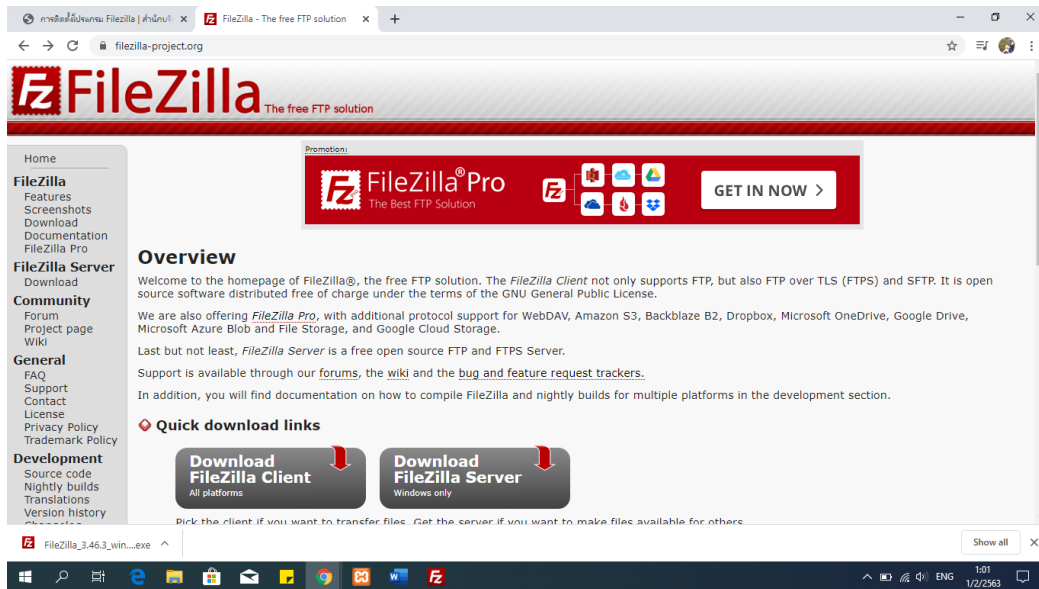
การติดตั้งโปรแกรม Filezilla | สำนักบ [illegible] ×
FileZilla - The free FTP solution ×
+
filezilla-project.org

FileZilla The free FTP solution

Promotion:
FileZilla® Pro
The Best FTP Solution
GET IN NOW >

Home
FileZilla
Features
Screenshots
Download
Documentation
FileZilla Pro
FileZilla Server
Download
Community
Forum
Project page
Wiki
General
FAQ
Support
Contact
License
Privacy Policy
Trademark Policy
Development
Source code
Nightly builds
Translations
Version history
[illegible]

Overview

Welcome to the homepage of FileZilla®, the free FTP solution. The FileZilla Client not only supports FTP, but also FTP over TLS (FTPS) and SFTP. It is open source software distributed free of charge under the terms of the GNU General Public License.

We are also offering FileZilla Pro, with additional protocol support for WebDAV, Amazon S3, Backblaze B2, Dropbox, Microsoft OneDrive, Google Drive, Microsoft Azure Blob and File Storage, and Google Cloud Storage.

Last but not least, FileZilla Server is a free open source FTP and FTPS Server.

Support is available through our forums, the wiki and the bug and feature request trackers.

In addition, you will find documentation on how to compile FileZilla and nightly builds for multiple platforms in the development section.

Quick download links

Download FileZilla Client
All platforms

Download FileZilla Server
Windows only

Pick the client if you want to transfer files. Get the server if you want to make files available for others.

FileZilla_3.46.3_win....exe
Show all

ENG 1:01 1/2/2563